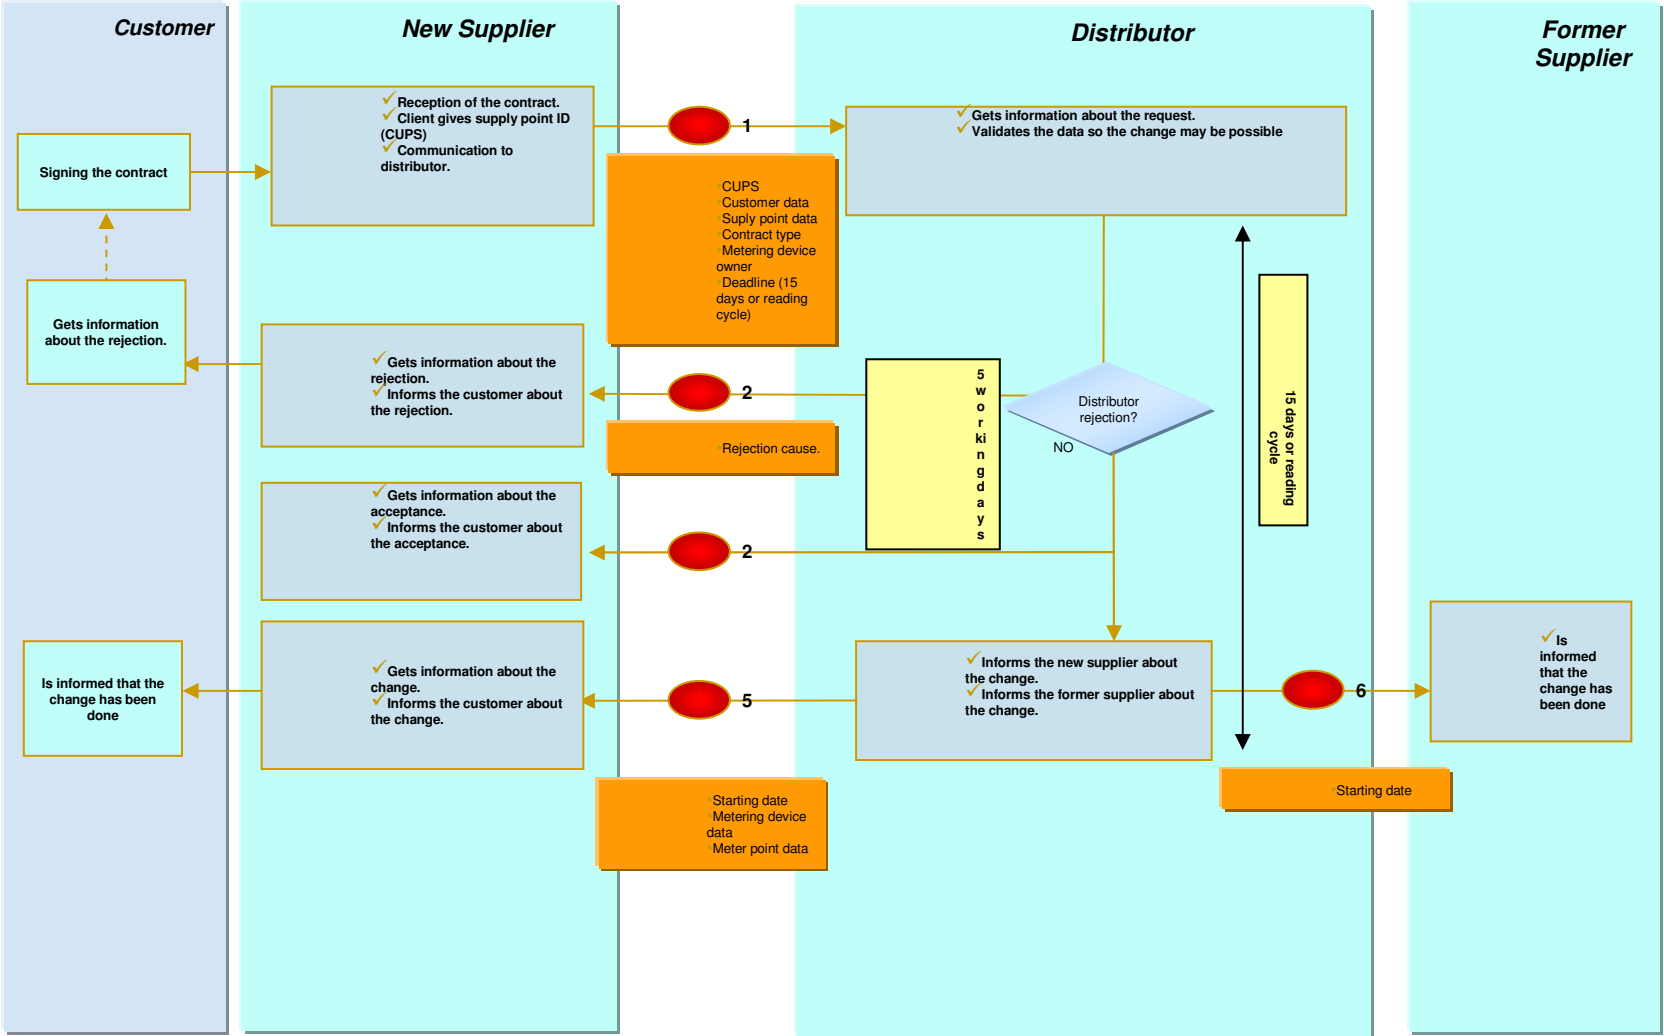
Customer

New Supplier

Distributor

Former Supplier

Signing the contract

✓Reception of the contract.
✓Client gives supply point ID (CUPS)
✓Communication to distributor.

1

✓Gets information about the request.
✓Validates the data so the change may be possible

CUPS
Customer data
Suply point data
Contract type
Metering device owner
Deadline (15 days or reading cycle)

Gets information about the rejection.

✓Gets information about the rejection.
✓Informs the customer about the rejection.

2

5 working days

Distributor rejection?

NO

15 days or reading cycle

Rejection cause.

✓Gets information about the acceptance.
✓Informs the customer about the acceptance.

2

Is informed that the change has been done

✓Gets information about the change.
✓Informs the customer about the change.

5

✓Informs the new supplier about the change.
✓Informs the former supplier about the change.

6

✓Is informed that the change has been done

Starting date

Starting date
Metering device data
Meter point data